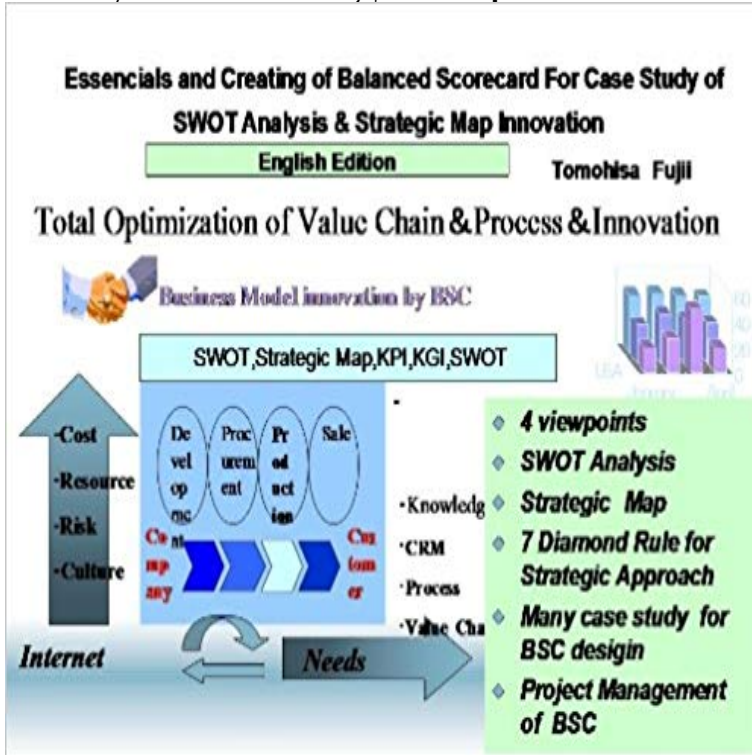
Essencials and Creating of Balanced Scorecard For Case Study of SWOT Analysis & Strategic Map Innovation

English Edition

Tomohisa Fujii

Total Optimization of Value Chain & Process & Innovation

Business Model innovation by BSC

SWOT,Strategic Map,KPI,KGI,SWOT

·Cost
·Resource
·Risk
·Culture

Development

Procurement

Production

Sale

Company

Customer

·Knowledg
·CRM
·Process
·Value Cha

Internet

Needs

4 viewpoints
SWOT Analysis
Strategic Map
7 Diamond Rule for Strategic Approach
Many case study for BSC desigin
Project Management of BSC